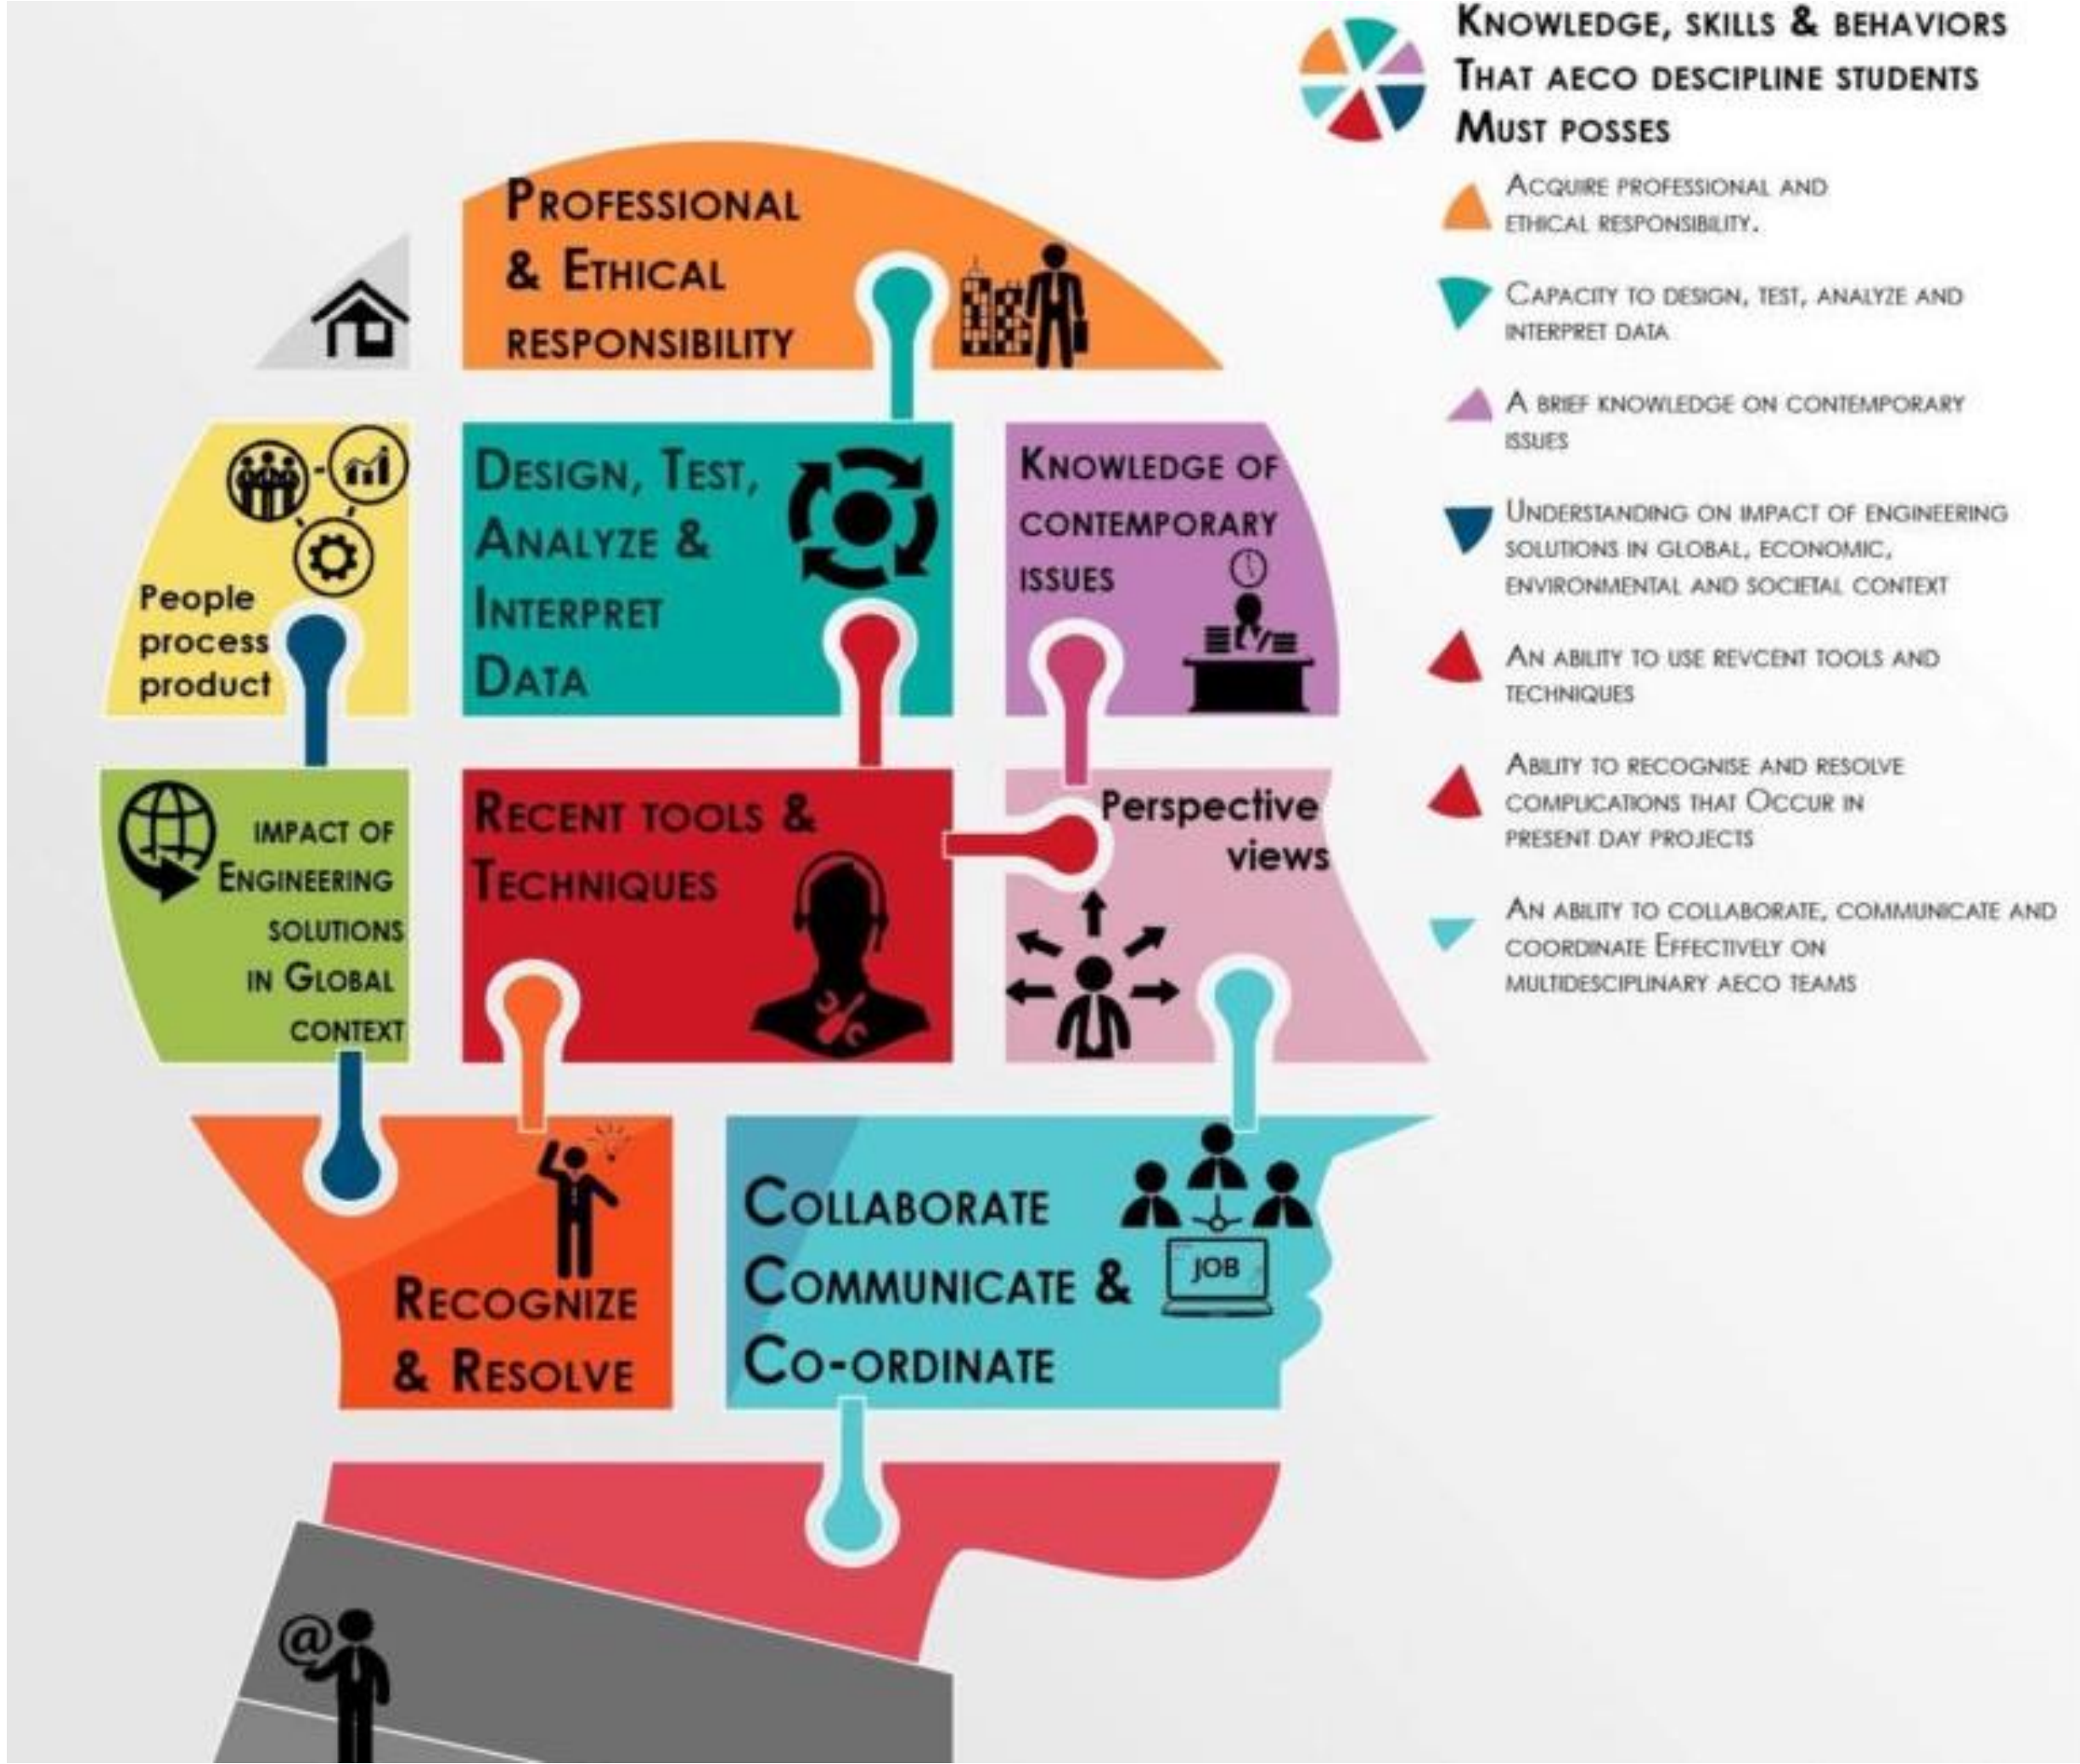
KNOWLEDGE, SKILLS & BEHAVIORS THAT AECO DESCIPLINE STUDENTS MUST POSSES

ACQUIRE PROFESSIONAL AND ETHICAL RESPONSIBILITY.

CAPACITY TO DESIGN, TEST, ANALYZE AND INTERPRET DATA

A BRIEF KNOWLEDGE ON CONTEMPORARY ISSUES

UNDERSTANDING ON IMPACT OF ENGINEERING SOLUTIONS IN GLOBAL, ECONOMIC, ENVIRONMENTAL AND SOCIETAL CONTEXT

AN ABILITY TO USE REVCENT TOOLS AND TECHNIQUES

ABILITY TO RECOGNISE AND RESOLVE COMPLICATIONS THAT OCCUR IN PRESENT DAY PROJECTS

AN ABILITY TO COLLABORATE, COMMUNICATE AND COORDINATE EFFECTIVELY ON MULTIDESCIPLINARY AECO TEAMS

PROFESSIONAL & ETHICAL RESPONSIBILITY

People process product

DESIGN, TEST, ANALYZE & INTERPRET DATA

KNOWLEDGE OF CONTEMPORARY ISSUES

IMPACT OF ENGINEERING SOLUTIONS IN GLOBAL CONTEXT

RECENT TOOLS & TECHNIQUES

Perspective views

RECOGNIZE & RESOLVE

COLLABORATE COMMUNICATE & CO-ORDINATE

JOB

@